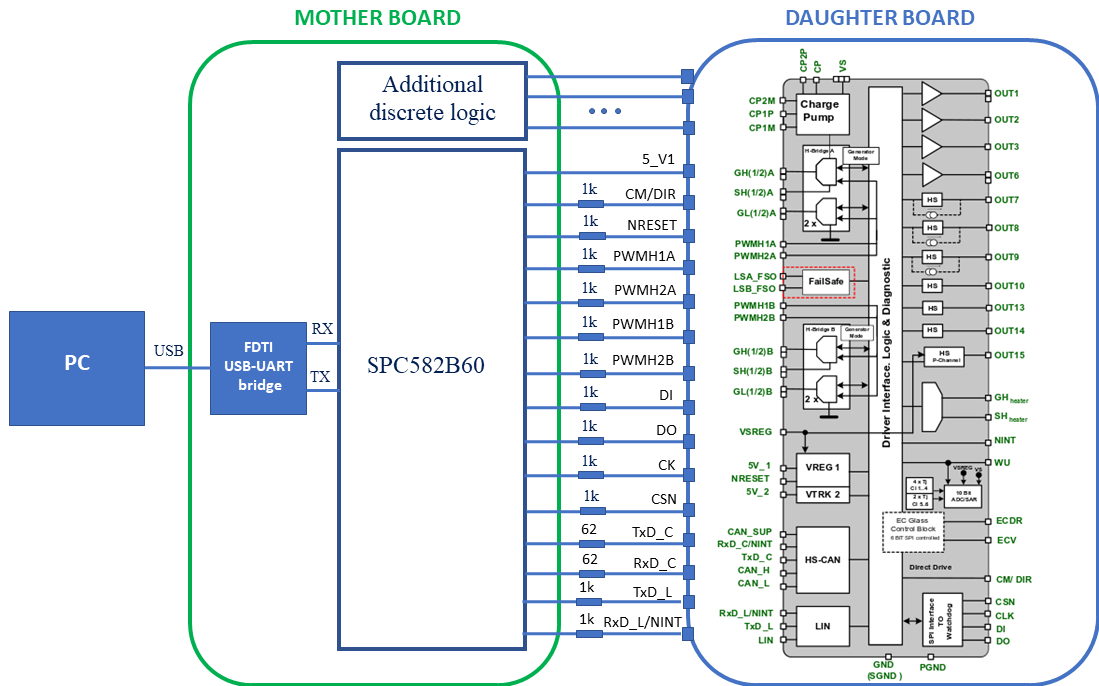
MOTHER BOARD

DAUGHTER BOARD

PC

USB

FDTI USB-UART bridge

RX

TX

Additional discrete logic

• • •

SPC582B60

5_V1
1k CM/DIR
1k NRESET
1k PWMH1A
1k PWMH2A
1k PWMH1B
1k PWMH2B
1k DI
1k DO
1k CK
1k CSN
62 TxD_C
62 RxD_C
1k TxD_L
1k RxD_L/NINT

CP2P CP VS

CP2M
CP1P
CP1M

Charge Pump

H-Bridge A
Generator Mode
GH(1/2)A
SH(1/2)A
GL(1/2)A
2 x
PWMH1A
PWMH2A
LSA_FSO
LSB_FSO
FailSafe
PWMH1B
PWMH2B
H-Bridge B
Generator Mode
GH(1/2)B
SH(1/2)B
GL(1/2)B
2 x
VSREG

Driver Interface, Logic & Diagnostic

OUT1
OUT2
OUT3
OUT6
HS OUT7
HS OUT8
HS OUT9
HS OUT10
HS OUT13
HS OUT14
HS P-Channel OUT15
GH heater
SH heater
NINT
WU

5V_1
NRESET
5V_2
VREG 1
VTRK 2

4 x Tj Cl 1..4
2 x Tj Cl 5..6
VSREG VS
10 Bit ADC/SAR

EC Glass Control Block
6 BIT SPI controlled
ECDR
ECV
Direct Drive
CM/ DIR

CAN_SUP
RxD_C/NINT
TxD_C
CAN_H
CAN_L
HS-CAN

RxD_L/NINT
TxD_L
LIN
LIN

SPI Interface TO Watchdog
CSN
CLK
DI
DO

GND (SGND)
PGND